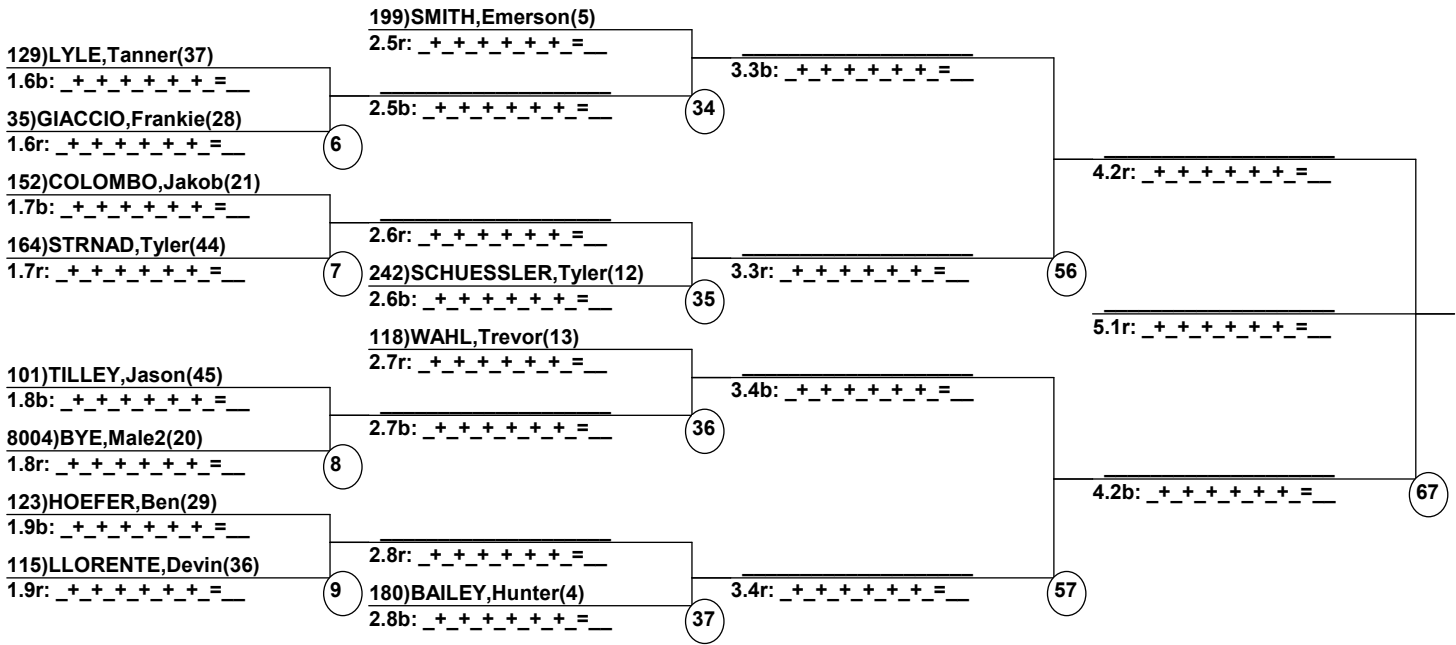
199)SMITH,Emerson(5)
2.5r: _+_+_+_+_+_+_=__

129)LYLE,Tanner(37)
1.6b: _+_+_+_+_+_+_=__

3.3b: _+_+_+_+_+_+_=__

2.5b: _+_+_+_+_+_+_=__

35)GIACCIO,Frankie(28)
1.6r: _+_+_+_+_+_+_=__

34

6

4.2r: _+_+_+_+_+_+_=__

152)COLOMBO,Jakob(21)
1.7b: _+_+_+_+_+_+_=__

2.6r: _+_+_+_+_+_+_=__

164)STRNAD,Tyler(44)
1.7r: _+_+_+_+_+_+_=__

7

242)SCHUESSLER,Tyler(12)
2.6b: _+_+_+_+_+_+_=__

3.3r: _+_+_+_+_+_+_=__

56

35

5.1r: _+_+_+_+_+_+_=__

118)WAHL,Trevor(13)
2.7r: _+_+_+_+_+_+_=__

101)TILLEY,Jason(45)
1.8b: _+_+_+_+_+_+_=__

3.4b: _+_+_+_+_+_+_=__

2.7b: _+_+_+_+_+_+_=__

8004)BYE,Male2(20)
1.8r: _+_+_+_+_+_+_=__

36

8

4.2b: _+_+_+_+_+_+_=__

67

123)HOEFER,Ben(29)
1.9b: _+_+_+_+_+_+_=__

2.8r: _+_+_+_+_+_+_=__

115)LLORENTE,Devin(36)
1.9r: _+_+_+_+_+_+_=__

9

180)BAILEY,Hunter(4)
2.8b: _+_+_+_+_+_+_=__

3.4r: _+_+_+_+_+_+_=__

57

37